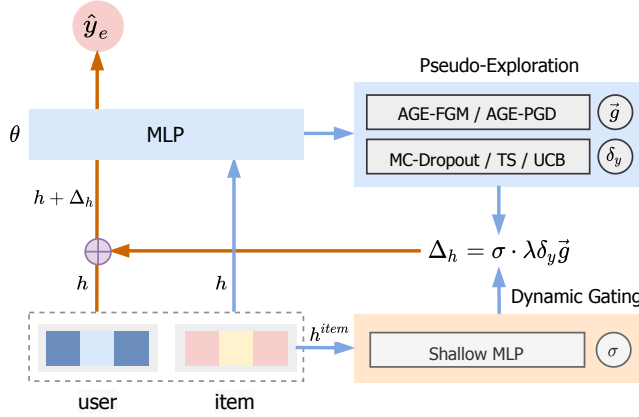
$\hat{y}_e$

Pseudo-Exploration

$\theta$

MLP

AGE-FGM / AGE-PGD

$\vec{g}$

MC-Dropout / TS / UCB

$\delta_y$

$h + \Delta_h$

$\Delta_h = \sigma \cdot \lambda \delta_y \vec{g}$

Dynamic Gating

$h$

$h$

$h^{item}$

Shallow MLP

$\sigma$

user

item